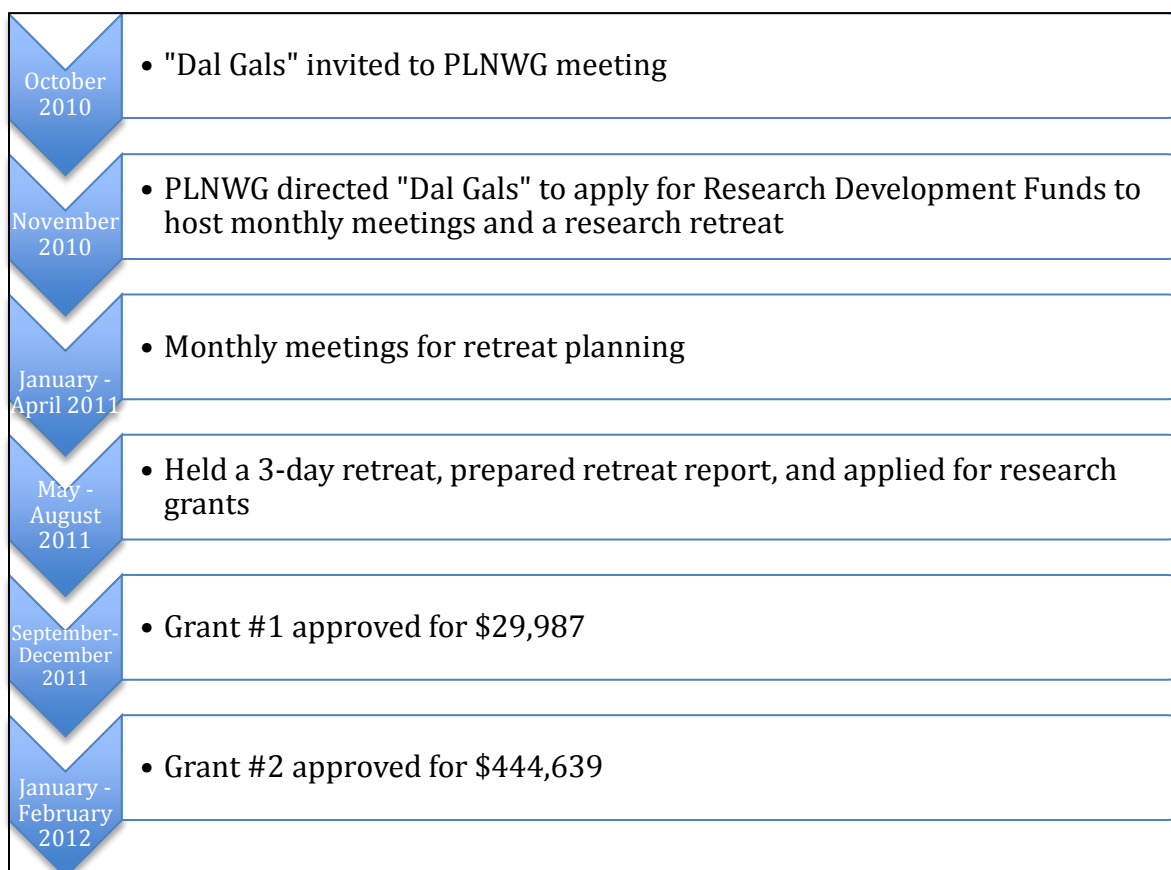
October 2010
• "Dal Gals" invited to PLNWG meeting

November 2010
• PLNWG directed "Dal Gals" to apply for Research Development Funds to host monthly meetings and a research retreat

January - April 2011
• Monthly meetings for retreat planning

May - August 2011
• Held a 3-day retreat, prepared retreat report, and applied for research grants

September-December 2011
• Grant #1 approved for \$29,987

January - February 2012
• Grant #2 approved for \$444,639